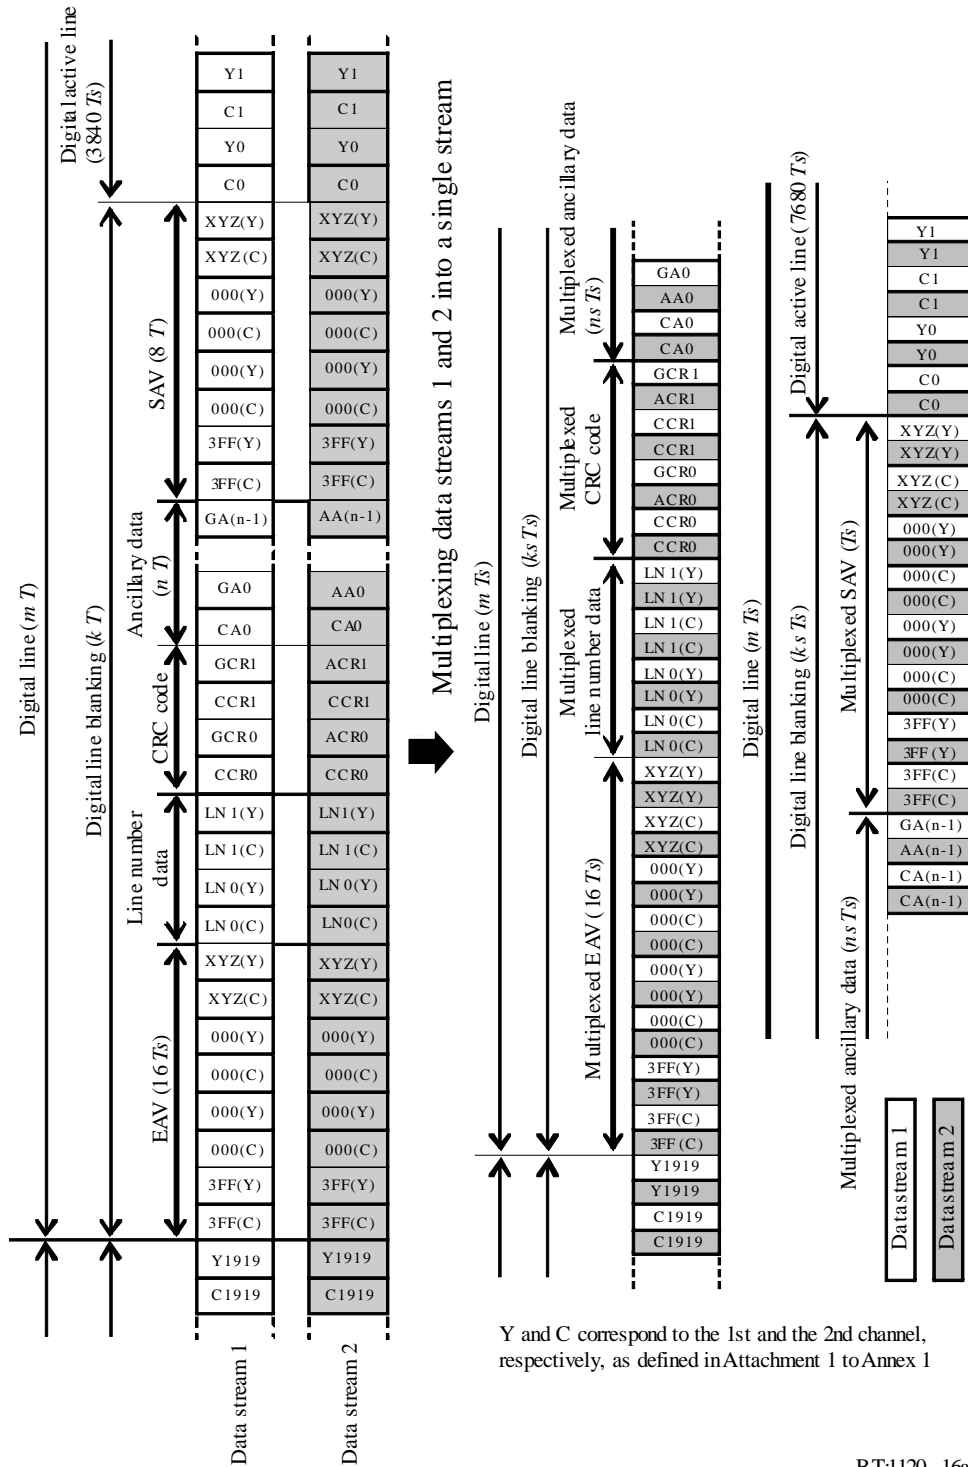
Digital active line (3840 $Ts$)

Digital line ($m$ $T$)

Digital line blanking ($k$ $T$)

SAV (8 $T$)

Ancillary data ($n$ $T$)

CRC code

Line number data

EAV (16 $Ts$)

| Data stream 1 | Data stream 2 |
|---|---|
| Y1 | Y1 |
| C1 | C1 |
| Y0 | Y0 |
| C0 | C0 |
| XYZ(Y) | XYZ(Y) |
| XYZ(C) | XYZ(C) |
| 000(Y) | 000(Y) |
| 000(C) | 000(C) |
| 000(Y) | 000(Y) |
| 000(C) | 000(C) |
| 3FF(Y) | 3FF(Y) |
| 3FF(C) | 3FF(C) |
| GA(n-1) | AA(n-1) |
| GA0 | AA0 |
| CA0 | CA0 |
| GCR1 | ACR1 |
| CCR1 | CCR1 |
| GCR0 | ACR0 |
| CCR0 | CCR0 |
| LN 1(Y) | LN1(Y) |
| LN 1(C) | LN 1(C) |
| LN 0(Y) | LN 0(Y) |
| LN 0(C) | LN0(C) |
| XYZ(Y) | XYZ(Y) |
| XYZ(C) | XYZ(C) |
| 000(Y) | 000(Y) |
| 000(C) | 000(C) |
| 000(Y) | 000(Y) |
| 000(C) | 000(C) |
| 3FF(Y) | 3FF(Y) |
| 3FF(C) | 3FF(C) |
| Y1919 | Y1919 |
| C1919 | C1919 |

Data stream 1

Data stream 2

Multiplexing data streams 1 and 2 into a single stream

Digital line ($m$ $Ts$)

Digital line blanking ($ks$ $Ts$)

Multiplexed ancillary data ($ns$ $Ts$)

Multiplexed CRC code

Multiplexed line number data

Multiplexed EAV (16 $Ts$)

GA0
AA0
CA0
CA0
GCR1
ACR1
CCR1
CCR1
GCR0
ACR0
CCR0
CCR0
LN 1(Y)
LN 1(Y)
LN 1(C)
LN 1(C)
LN 0(Y)
LN 0(Y)
LN 0(C)
LN 0(C)
XYZ(Y)
XYZ(Y)
XYZ(C)
XYZ(C)
000(Y)
000(Y)
000(C)
000(C)
000(Y)
000(Y)
000(C)
000(C)
3FF(Y)
3FF(Y)
3FF(C)
3FF (C)
Y1919
Y1919
C1919
C1919

Digital active line (7680 $Ts$)

Digital line ($m$ $Ts$)

Digital line blanking ($ks$ $Ts$)

Multiplexed SAV ($Ts$)

Multiplexed ancillary data ($ns$ $Ts$)

Y1
Y1
C1
C1
Y0
Y0
C0
C0
XYZ(Y)
XYZ(Y)
XYZ(C)
XYZ(C)
000(Y)
000(Y)
000(C)
000(C)
000(Y)
000(Y)
000(C)
000(C)
3FF(Y)
3FF (Y)
3FF(C)
3FF(C)
GA(n-1)
AA(n-1)
CA(n-1)
CA(n-1)

Data stream 1

Data stream 2

Y and C correspond to the 1st and the 2nd channel, respectively, as defined in Attachment 1 to Annex 1

BT.1120...16a